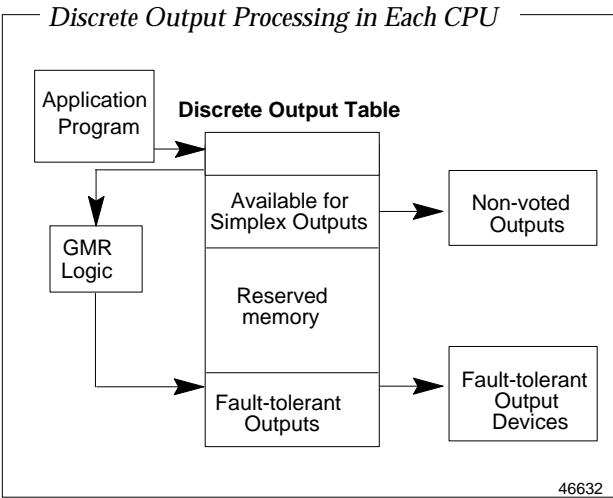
Discrete Output Processing in Each CPU

Application Program

Discrete Output Table

Available for Simplex Outputs

Non-voted Outputs

GMR Logic

Reserved memory

Fault-tolerant Outputs

Fault-tolerant Output Devices

46632